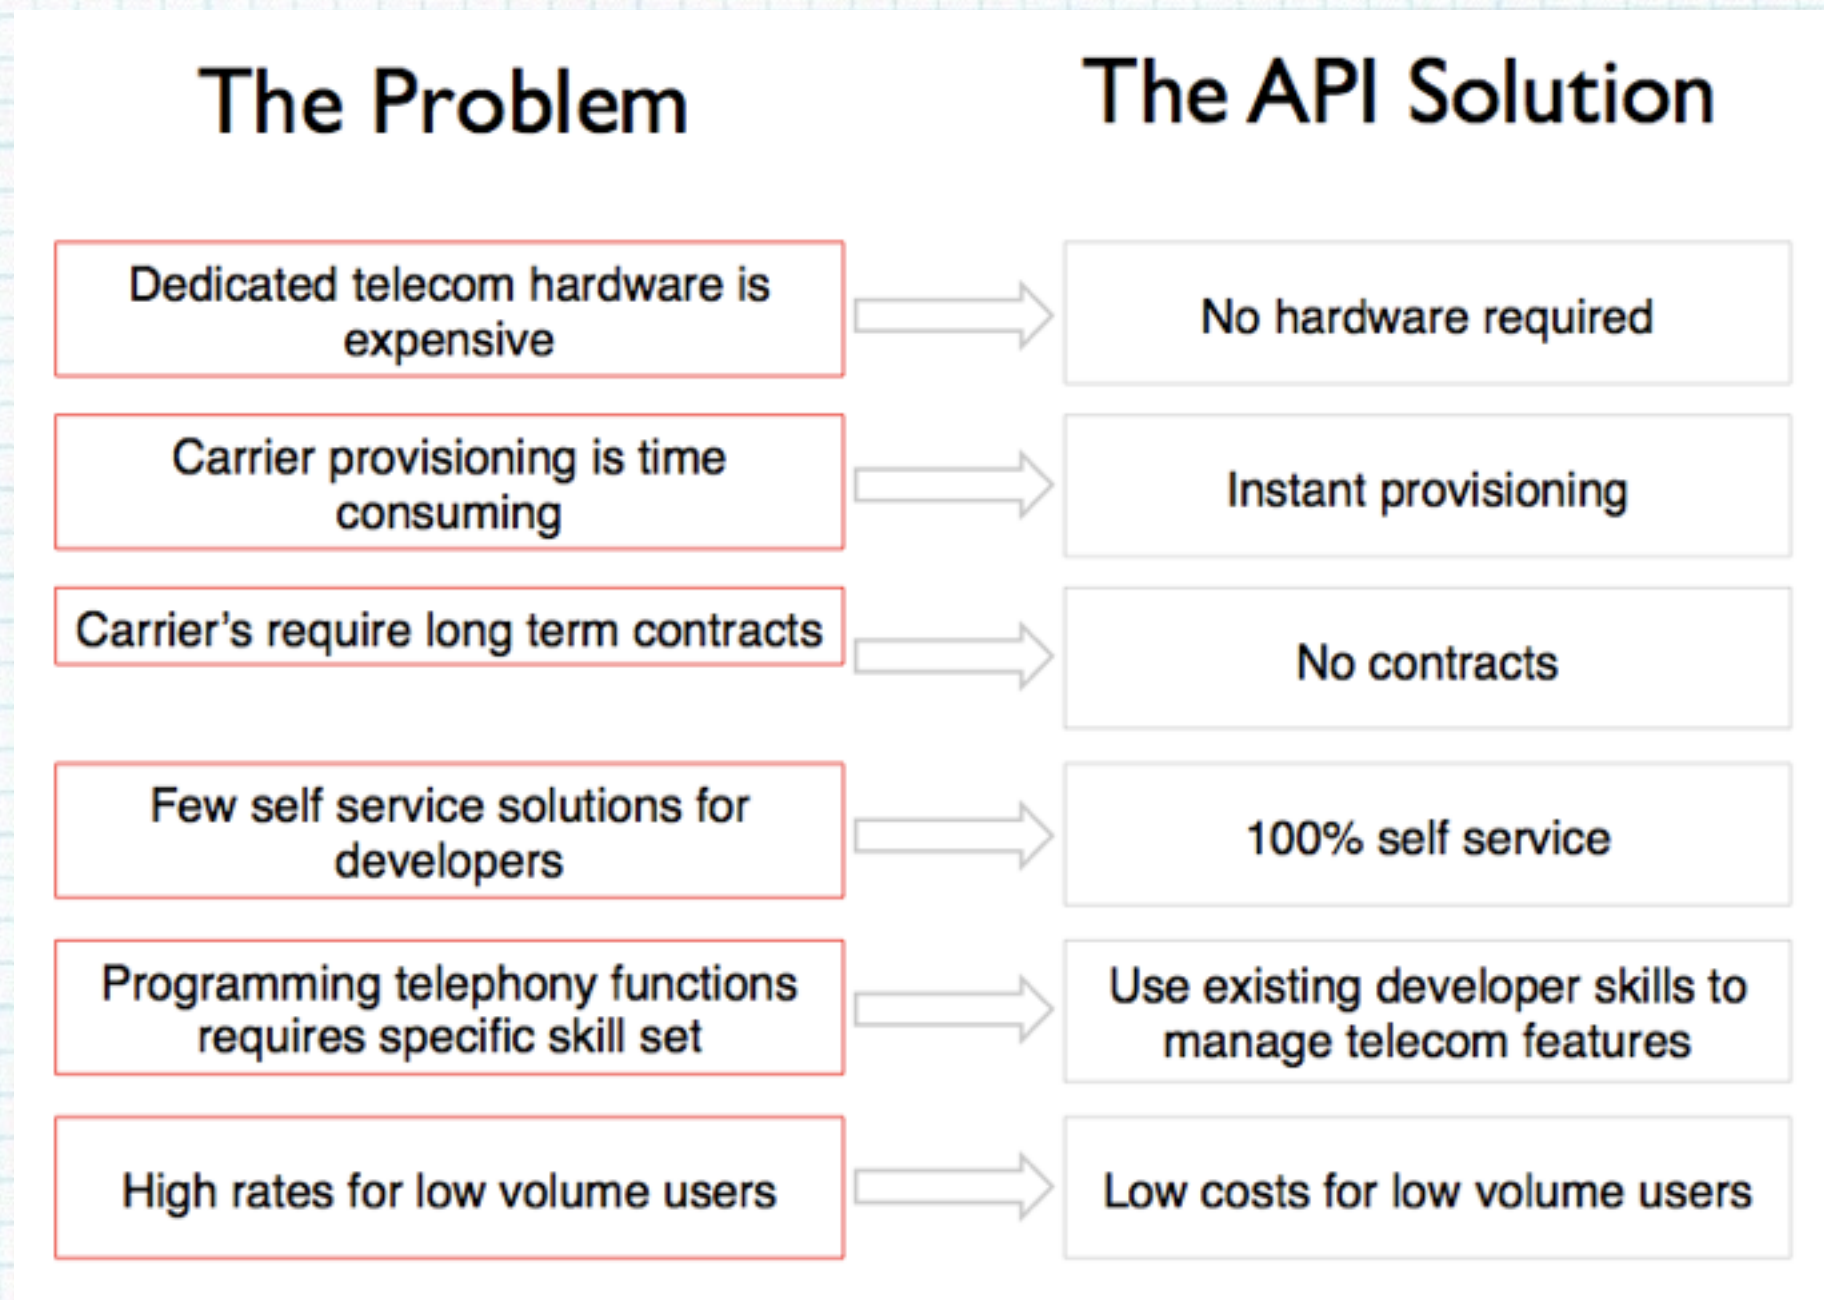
| The Problem | The API Solution |
|---|---|
| Dedicated telecom hardware is expensive | No hardware required |
| Carrier provisioning is time consuming | Instant provisioning |
| Carrier's require long term contracts | No contracts |
| Few self service solutions for developers | 100% self service |
| Programming telephony functions requires specific skill set | Use existing developer skills to manage telecom features |
| High rates for low volume users | Low costs for low volume users |